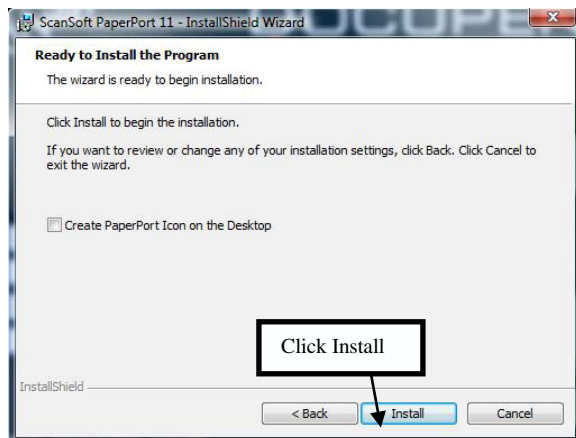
ScanSoft PaperPort 11 - InstallShield Wizard

Ready to Install the Program

The wizard is ready to begin installation.

Click Install to begin the installation.

If you want to review or change any of your installation settings, click Back. Click Cancel to exit the wizard.

Create PaperPort Icon on the Desktop

Click Install

InstallShield

< Back

Install

Cancel